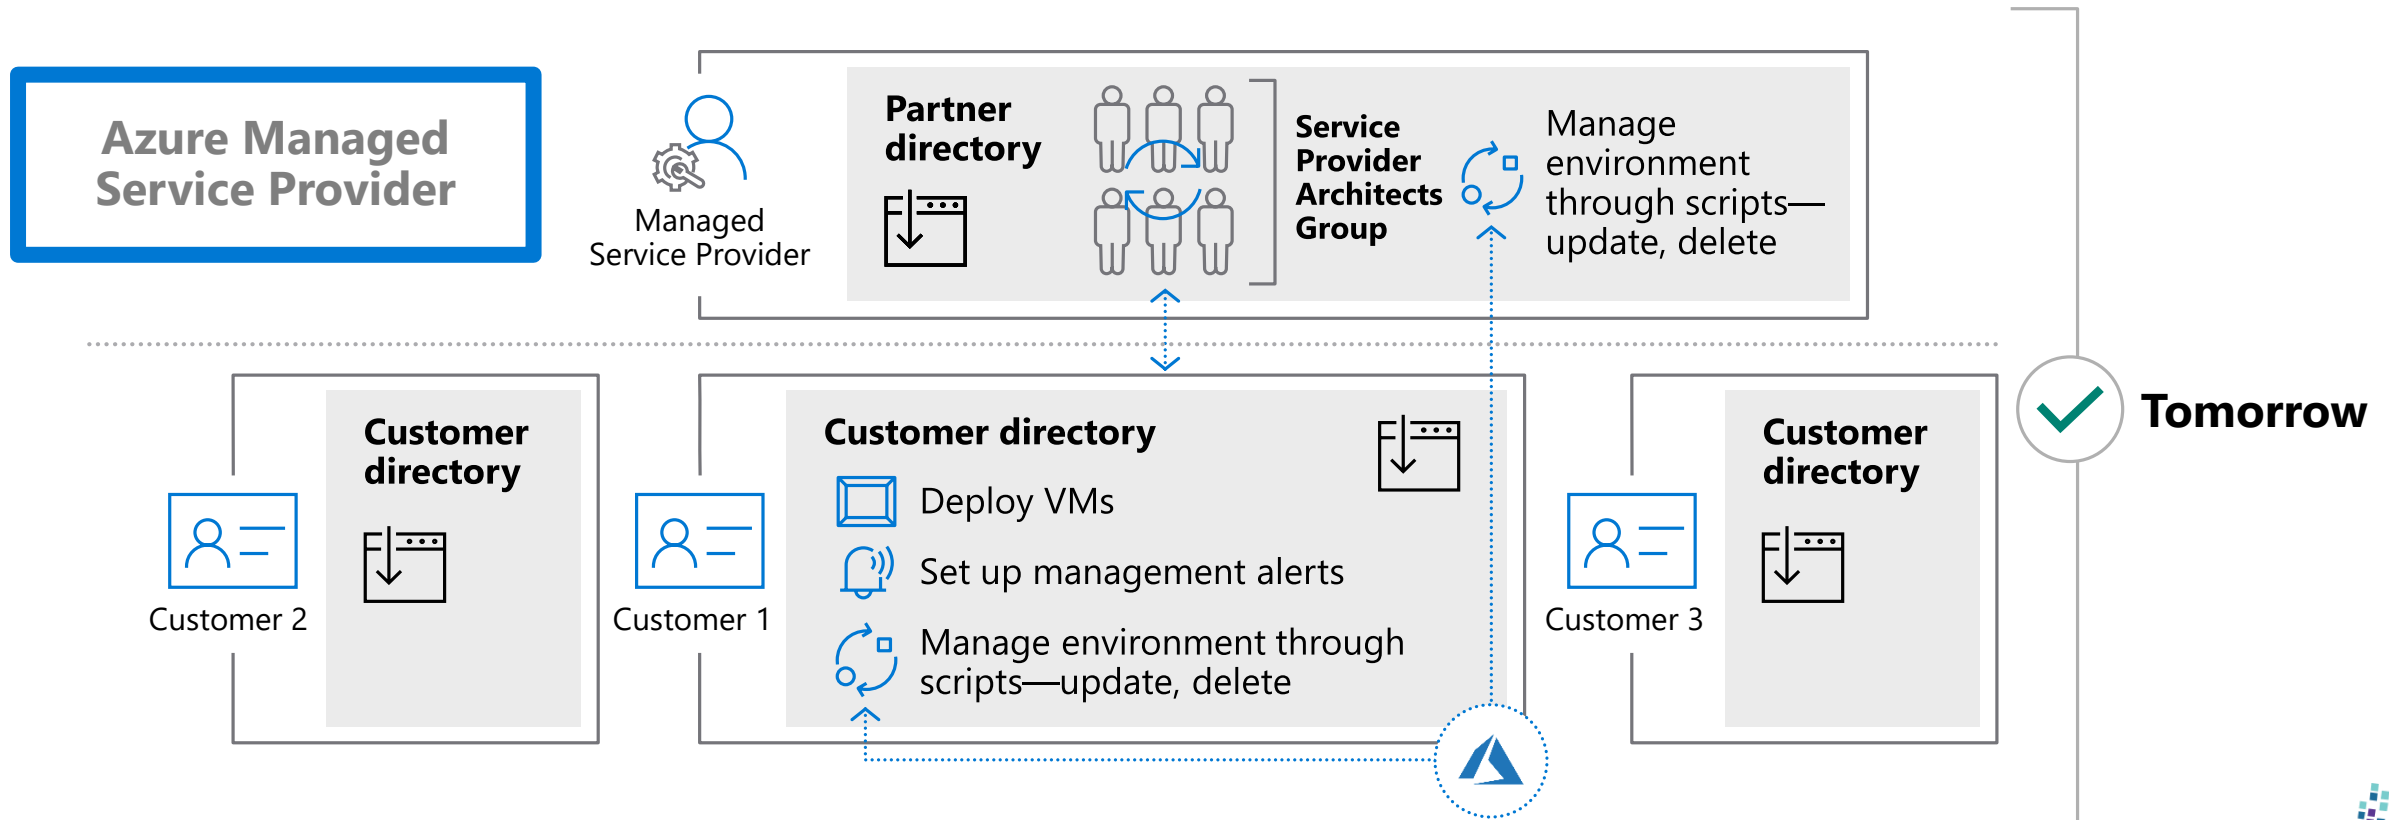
Azure Managed Service Provider

Managed Service Provider

Partner directory

Service Provider Architects Group

Manage environment through scripts—update, delete

Customer directory

Customer 2

Customer directory

Deploy VMs

Set up management alerts

Manage environment through scripts—update, delete

Customer 1

Customer directory

Customer 3

Tomorrow